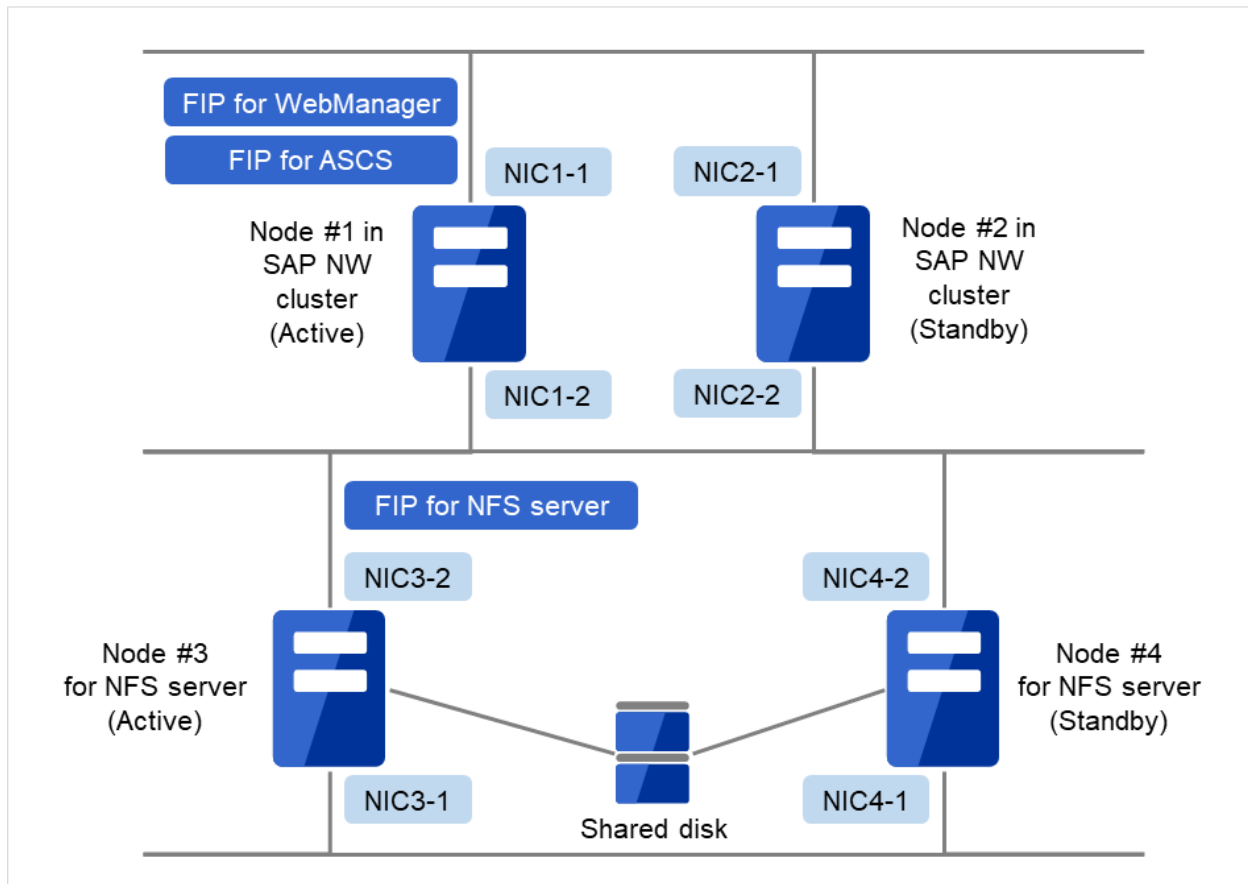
FIP for WebManager

FIP for ASCS

NIC1-1

NIC2-1

Node #1 in SAP NW cluster (Active)

Node #2 in SAP NW cluster (Standby)

NIC1-2

NIC2-2

FIP for NFS server

NIC3-2

NIC4-2

Node #3 for NFS server (Active)

Node #4 for NFS server (Standby)

NIC3-1

Shared disk

NIC4-1